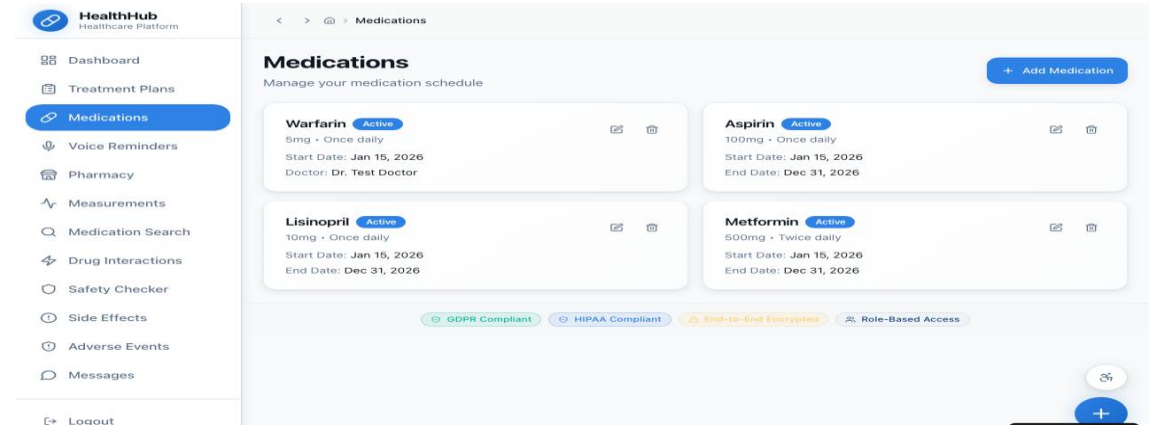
HealthHub
Healthcare Platform

Dashboard
Treatment Plans
Medications
Voice Reminders
Pharmacy
Measurements
Medication Search
Drug Interactions
Safety Checker
Side Effects
Adverse Events
Messages

Logout

< > Medications

Medications
Manage your medication schedule

+ Add Medication

Warfarin Active
5mg • Once daily
Start Date: Jan 15, 2026
Doctor: Dr. Test Doctor

Aspirin Active
100mg • Once daily
Start Date: Jan 15, 2026
End Date: Dec 31, 2026

Lisinopril Active
10mg • Once daily
Start Date: Jan 15, 2026
End Date: Dec 31, 2026

Metformin Active
500mg • Twice daily
Start Date: Jan 15, 2026
End Date: Dec 31, 2026

GDPR Compliant
HIPAA Compliant
End-to-End Encrypted
Role-Based Access

ॐ
+